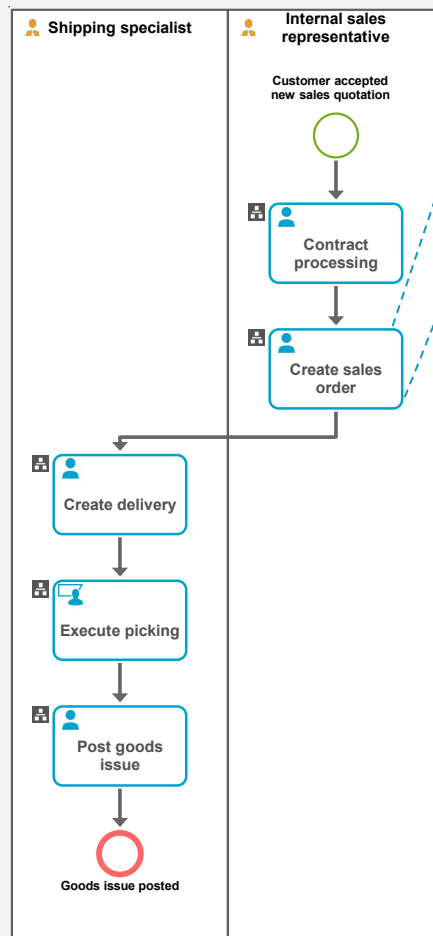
Shipping specialist

Internal sales representative

Customer accepted new sales quotation

Contract processing

Create sales order

Create delivery

Execute picking

Post goods issue

Goods issue posted